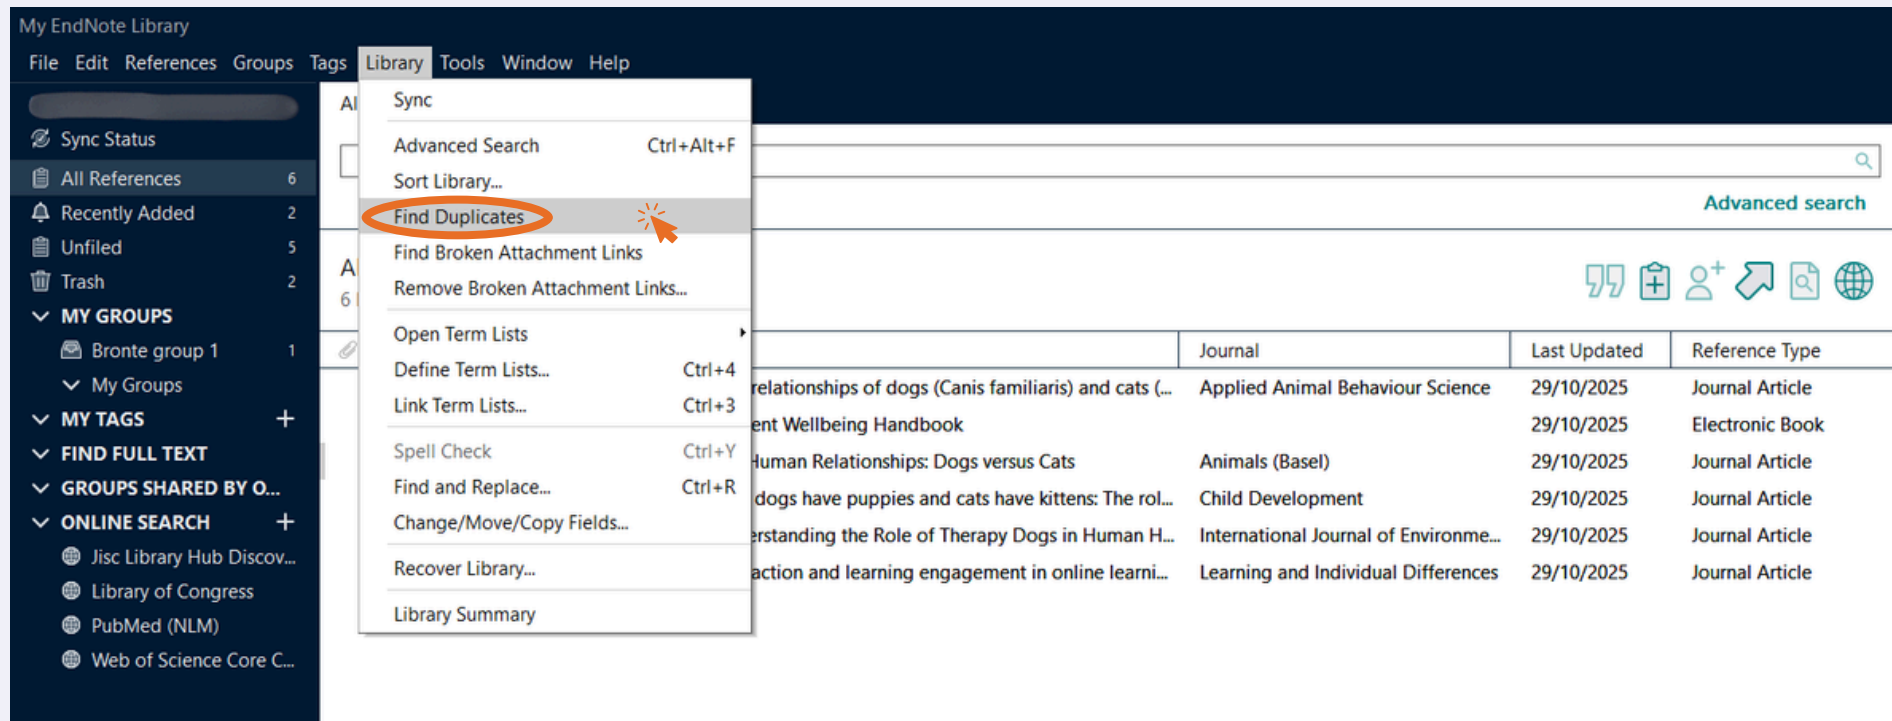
My EndNote Library

File Edit References Groups Tags Library Tools Window Help

Sync Status
All References 6
Recently Added 2
Unfiled 5
Trash 2
MY GROUPS
Bronte group 1 1
My Groups
MY TAGS +
FIND FULL TEXT
GROUPS SHARED BY O...
ONLINE SEARCH +
Jisc Library Hub Discov...
Library of Congress
PubMed (NLM)
Web of Science Core C...

Sync
Advanced Search Ctrl+Alt+F
Sort Library...
Find Duplicates
Find Broken Attachment Links
Remove Broken Attachment Links...
Open Term Lists
Define Term Lists... Ctrl+4
Link Term Lists... Ctrl+3
Spell Check Ctrl+Y
Find and Replace... Ctrl+R
Change/Move/Copy Fields...
Recover Library...
Library Summary

Al
A
6
Advanced search

| | Journal | Last Updated | Reference Type |
|---|---|---|---|
| relationships of dogs (Canis familiaris) and cats (... | Applied Animal Behaviour Science | 29/10/2025 | Journal Article |
| ent Wellbeing Handbook | | 29/10/2025 | Electronic Book |
| Human Relationships: Dogs versus Cats | Animals (Basel) | 29/10/2025 | Journal Article |
| dogs have puppies and cats have kittens: The rol... | Child Development | 29/10/2025 | Journal Article |
| erstanding the Role of Therapy Dogs in Human H... | International Journal of Environme... | 29/10/2025 | Journal Article |
| action and learning engagement in online learni... | Learning and Individual Differences | 29/10/2025 | Journal Article |